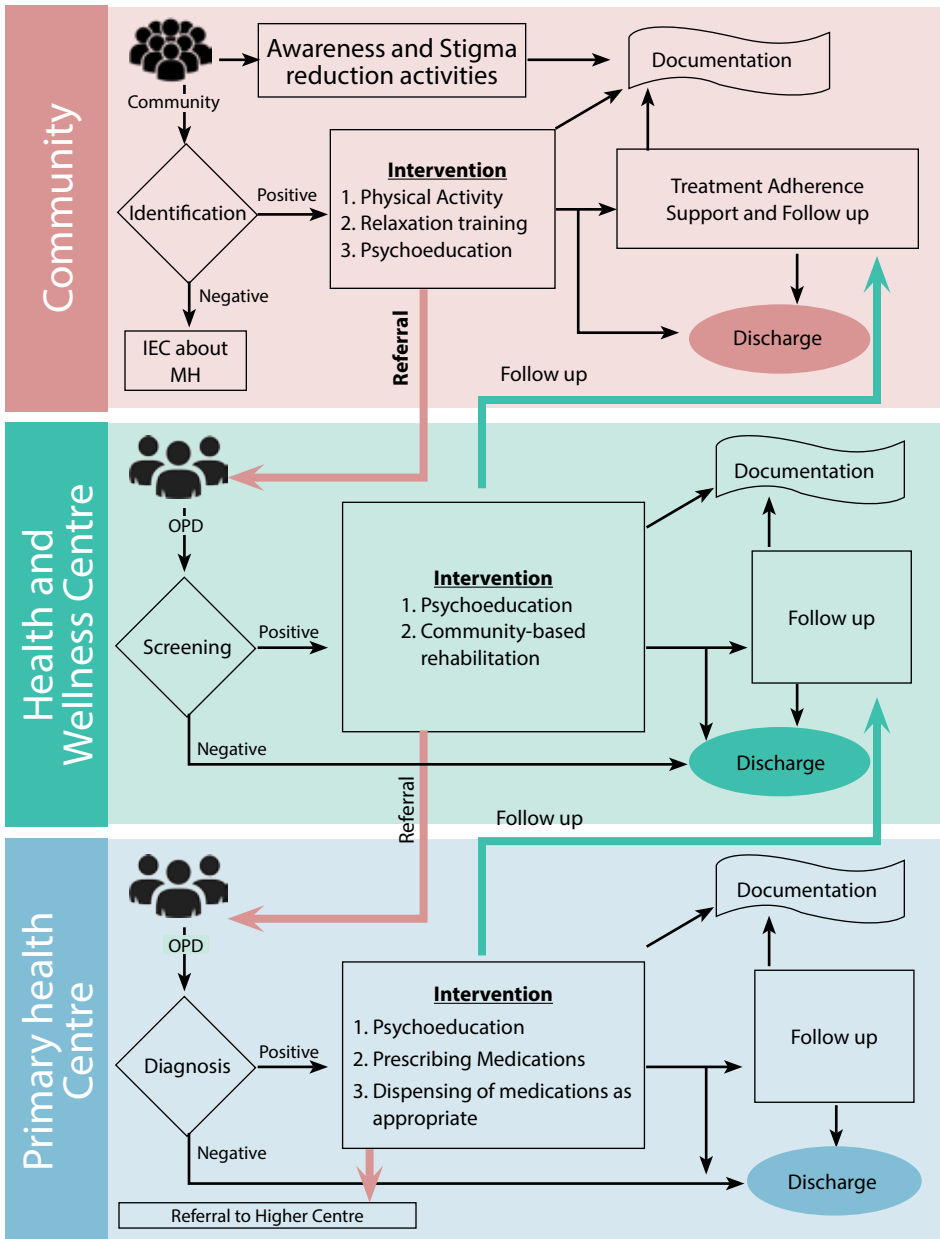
Community

Community

Awareness and Stigma reduction activities

Documentation

Identification

Positive

Intervention
1. Physical Activity
2. Relaxation training
3. Psychoeducation

Treatment Adherence Support and Follow up

Negative

IEC about MH

Referral

Discharge

Follow up

Health and Wellness Centre

OPD

Documentation

Intervention
1. Psychoeducation
2. Community-based rehabilitation

Screening

Positive

Follow up

Negative

Discharge

Referral

Follow up

Primary health Centre

OPD

Documentation

Intervention
1. Psychoeducation
2. Prescribing Medications
3. Dispensing of medications as appropriate

Diagnosis

Positive

Follow up

Negative

Discharge

Referral to Higher Centre